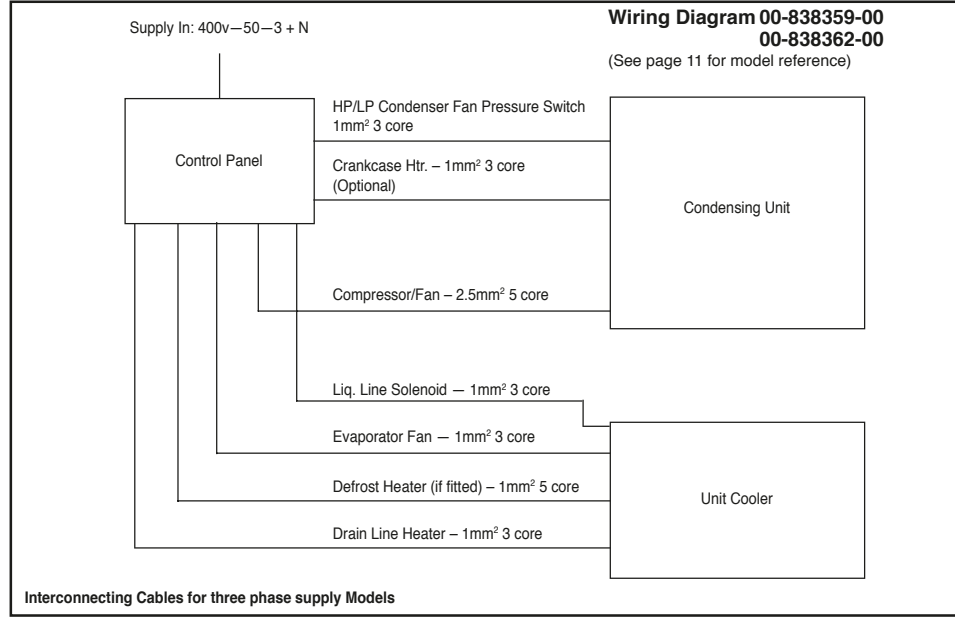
Supply In: 400v—50—3 + N

**Wiring Diagram 00-838359-00**
**00-838362-00**
(See page 11 for model reference)

Control Panel

HP/LP Condenser Fan Pressure Switch $1mm^2$ 3 core

Crankcase Htr. – $1mm^2$ 3 core (Optional)

Condensing Unit

Compressor/Fan – $2.5mm^2$ 5 core

Liq. Line Solenoid — $1mm^2$ 3 core

Evaporator Fan — $1mm^2$ 3 core

Defrost Heater (if fitted) – $1mm^2$ 5 core

Unit Cooler

Drain Line Heater – $1mm^2$ 3 core

**Interconnecting Cables for three phase supply Models**